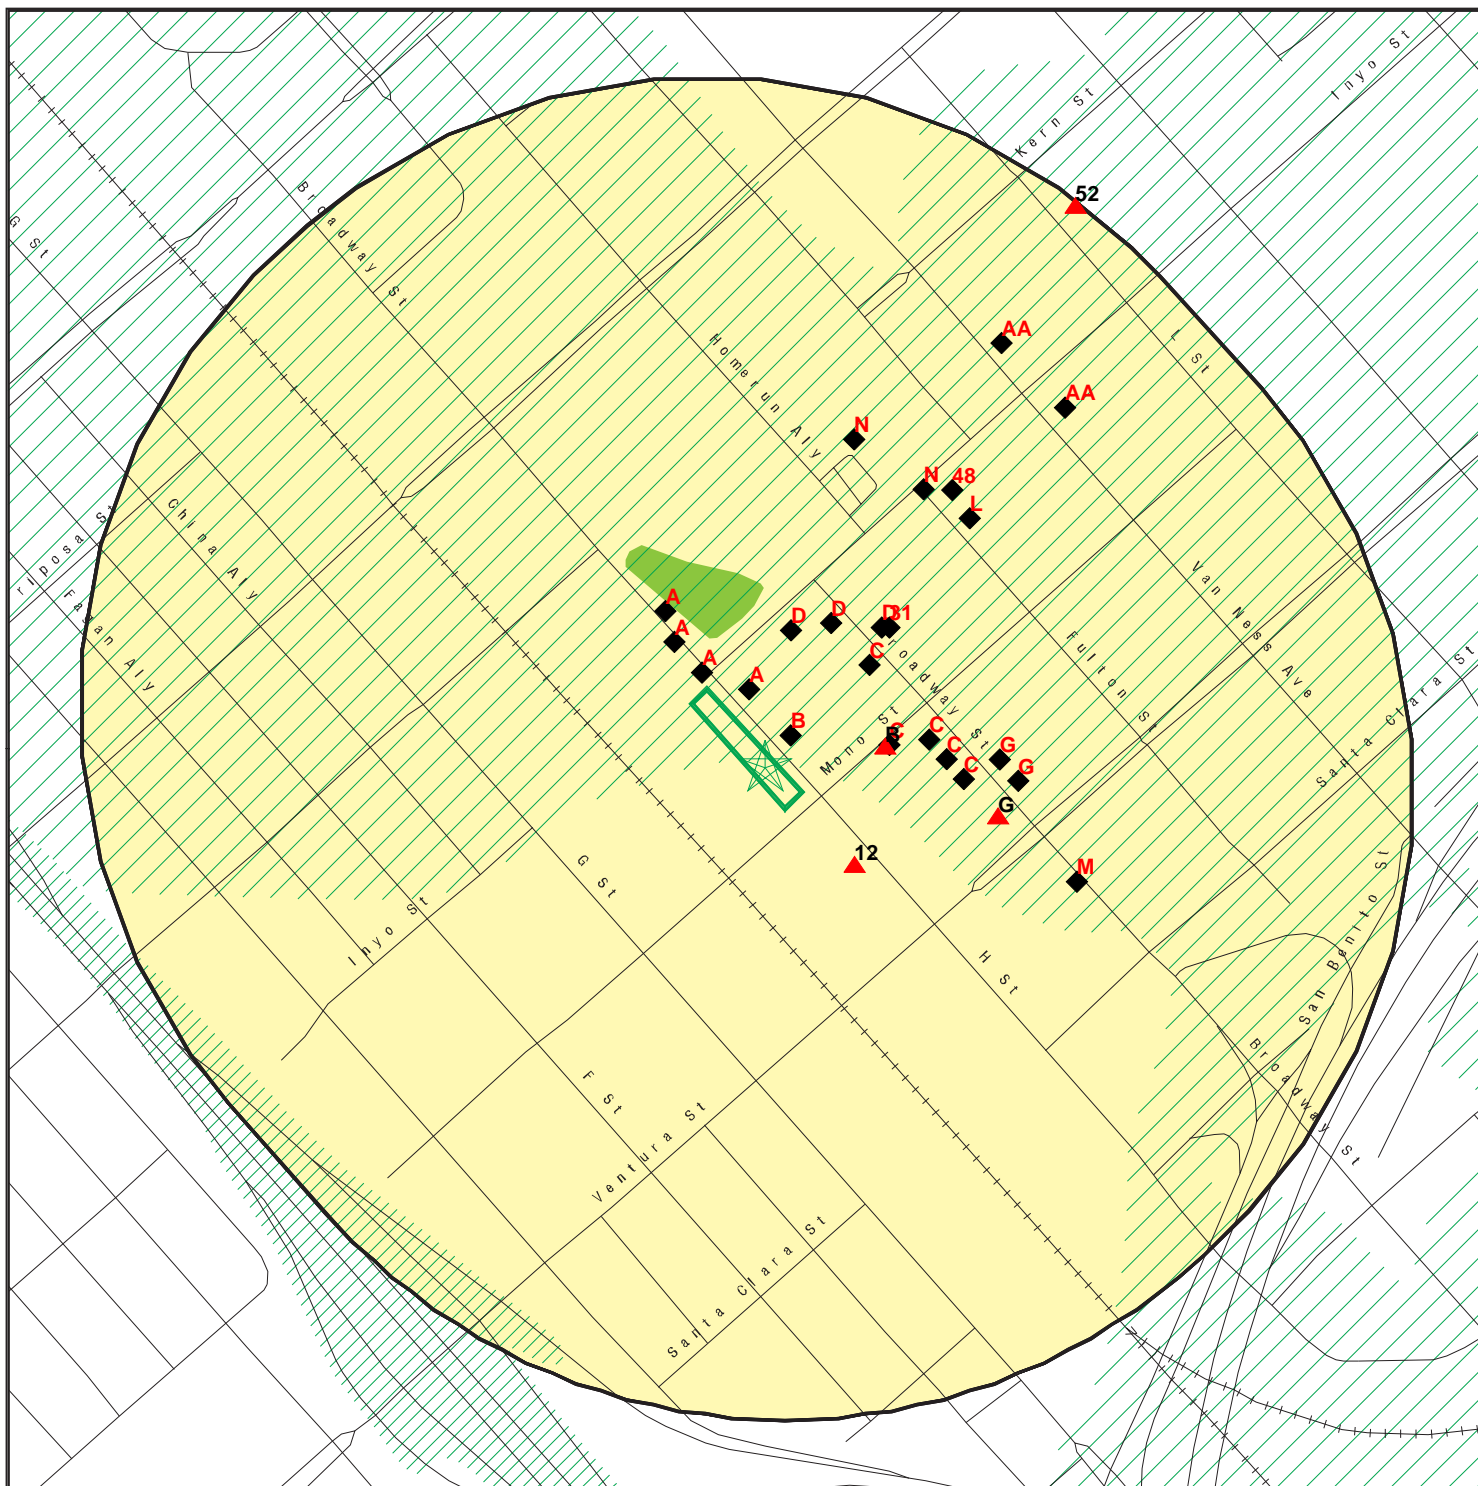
Inyo St
Kern St
52
G St
Broadway St
AA
L St
AA
Homerun Aly
N
N
48
L
Mariposa St
China Aly
Van Ness Ave
Fresno Aly
A
D
D
D
31
Fulton St
A
A
C
A
Broadway St
B
Santa Clara St
Mono St
C
B
C
C
G
C
G
G
12
M
Inyo St
G St
H St
San Benito St
F St
Broadway St
Ventura St
Santa Clara St